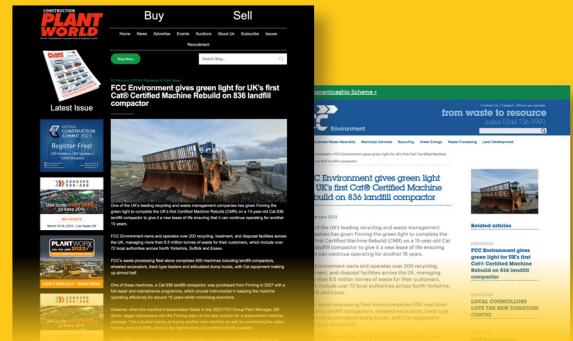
CONSTRUCTION PLANT WORLD

Buy

Sell

Home News Advertise Events Auctions About Us Subscribe Issues

Recruitment

Blog (New)

Search Blog

Latest Issue

CONSTRUCTION SUMMIT 2023

Register Free!

PLANTWORX

FCC Environment gives green light for UK's first Cat® Certified Machine Rebuild on 836 landfill compactor

One of the UK's leading recycling and waste management companies has given Finning the green light to complete the UK's first Cat® Certified Machine Rebuild (CMR) on a 15-year-old Cat 836 landfill compactor to give it a new lease of life ensuring that it can continue operating for another 15 years.

FCC Environment owns and operates over 200 recycling, treatment, and disposal facilities across the UK, managing more than 6.5 million tonnes of waste for their customers, which include over 72 local authorities across North Yorkshire, Suffolk and Essex.

FCC's waste processing fleet alone comprises 500 machines including landfill compactors, wheeled excavators, track type loaders and articulated dump trucks, with Cat equipment making up almost half.

One of these machines, a Cat 836 landfill compactor, was purchased from Finning in 2007 with a full repair and maintenance programme, which proved instrumental in keeping the machine operating effectively for around 15 years whilst minimising downtime.

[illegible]

renticeship Scheme »

from waste to resource

Environment

FCC Environment gives green light for UK's first Cat® Certified Machine Rebuild on 836 landfill compactor

February 2023

of the UK's leading recycling and waste management companies has given Finning the green light to complete the first Cat® Certified Machine Rebuild (CMR) on a 15-year-old Cat landfill compactor to give it a new lease of life ensuring that it can continue operating for another 15 years.

Related articles

FCC Environment gives green light for UK's first Cat® Certified Machine Rebuild on 836 landfill compactor

LOCAL COUNCILLORS LOVE THE NEW DONATION CENTRE